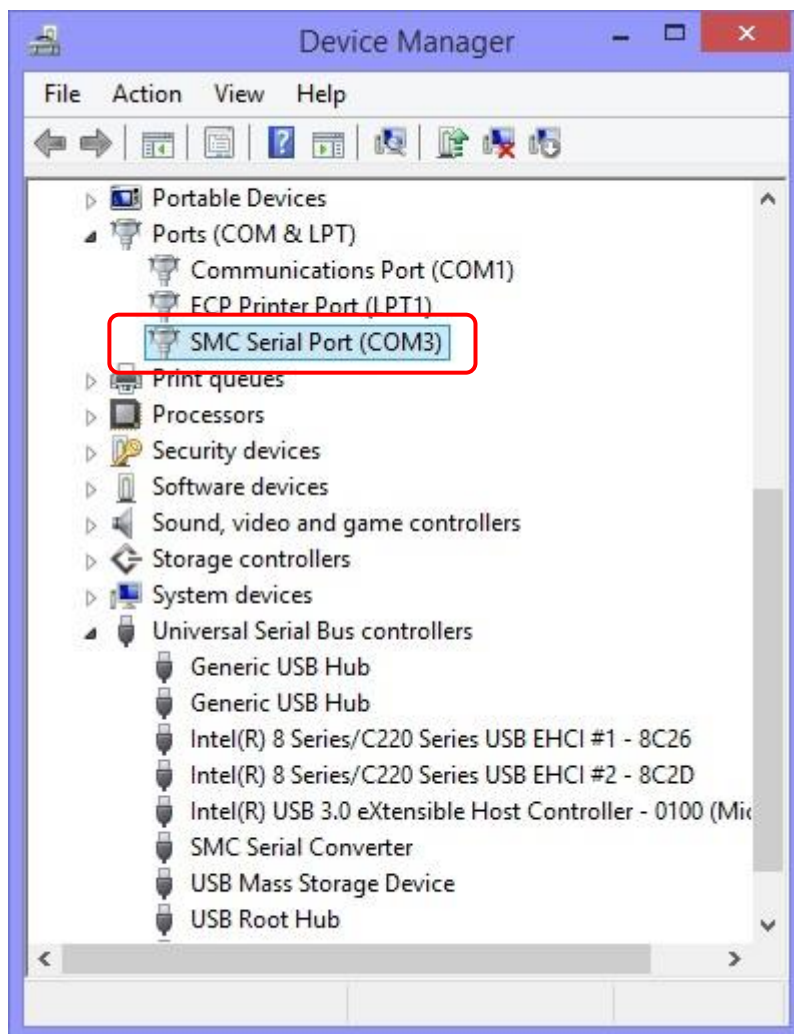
Device Manager

File Action View Help

Portable Devices
Ports (COM & LPT)
Communications Port (COM1)
ECP Printer Port (LPT1)
SMC Serial Port (COM3)
Print queues
Processors
Security devices
Software devices
Sound, video and game controllers
Storage controllers
System devices
Universal Serial Bus controllers
Generic USB Hub
Generic USB Hub
Intel(R) 8 Series/C220 Series USB EHCI #1 - 8C26
Intel(R) 8 Series/C220 Series USB EHCI #2 - 8C2D
Intel(R) USB 3.0 eXtensible Host Controller - 0100 (Mi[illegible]
SMC Serial Converter
USB Mass Storage Device
USB Root Hub